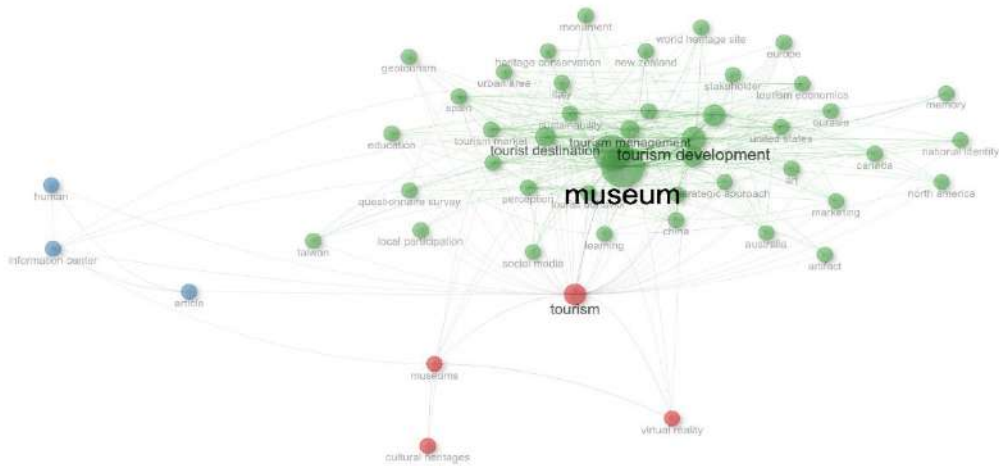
monument
world heritage site
europe
heritage conservation
new zealand
geotourism
urban area
stakeholder
tourism economics
italy
memory
spain
cultural quality
tourism market
tourism management
united states
education
tourist destination
tourism development
national identity
canada
human
museum
north america
strategic approach
art
questionnaire survey
perception
marketing
china
learning
australia
local participation
taiwan
social media
artifact
information center
article
tourism
museums
virtual reality
cultural heritages